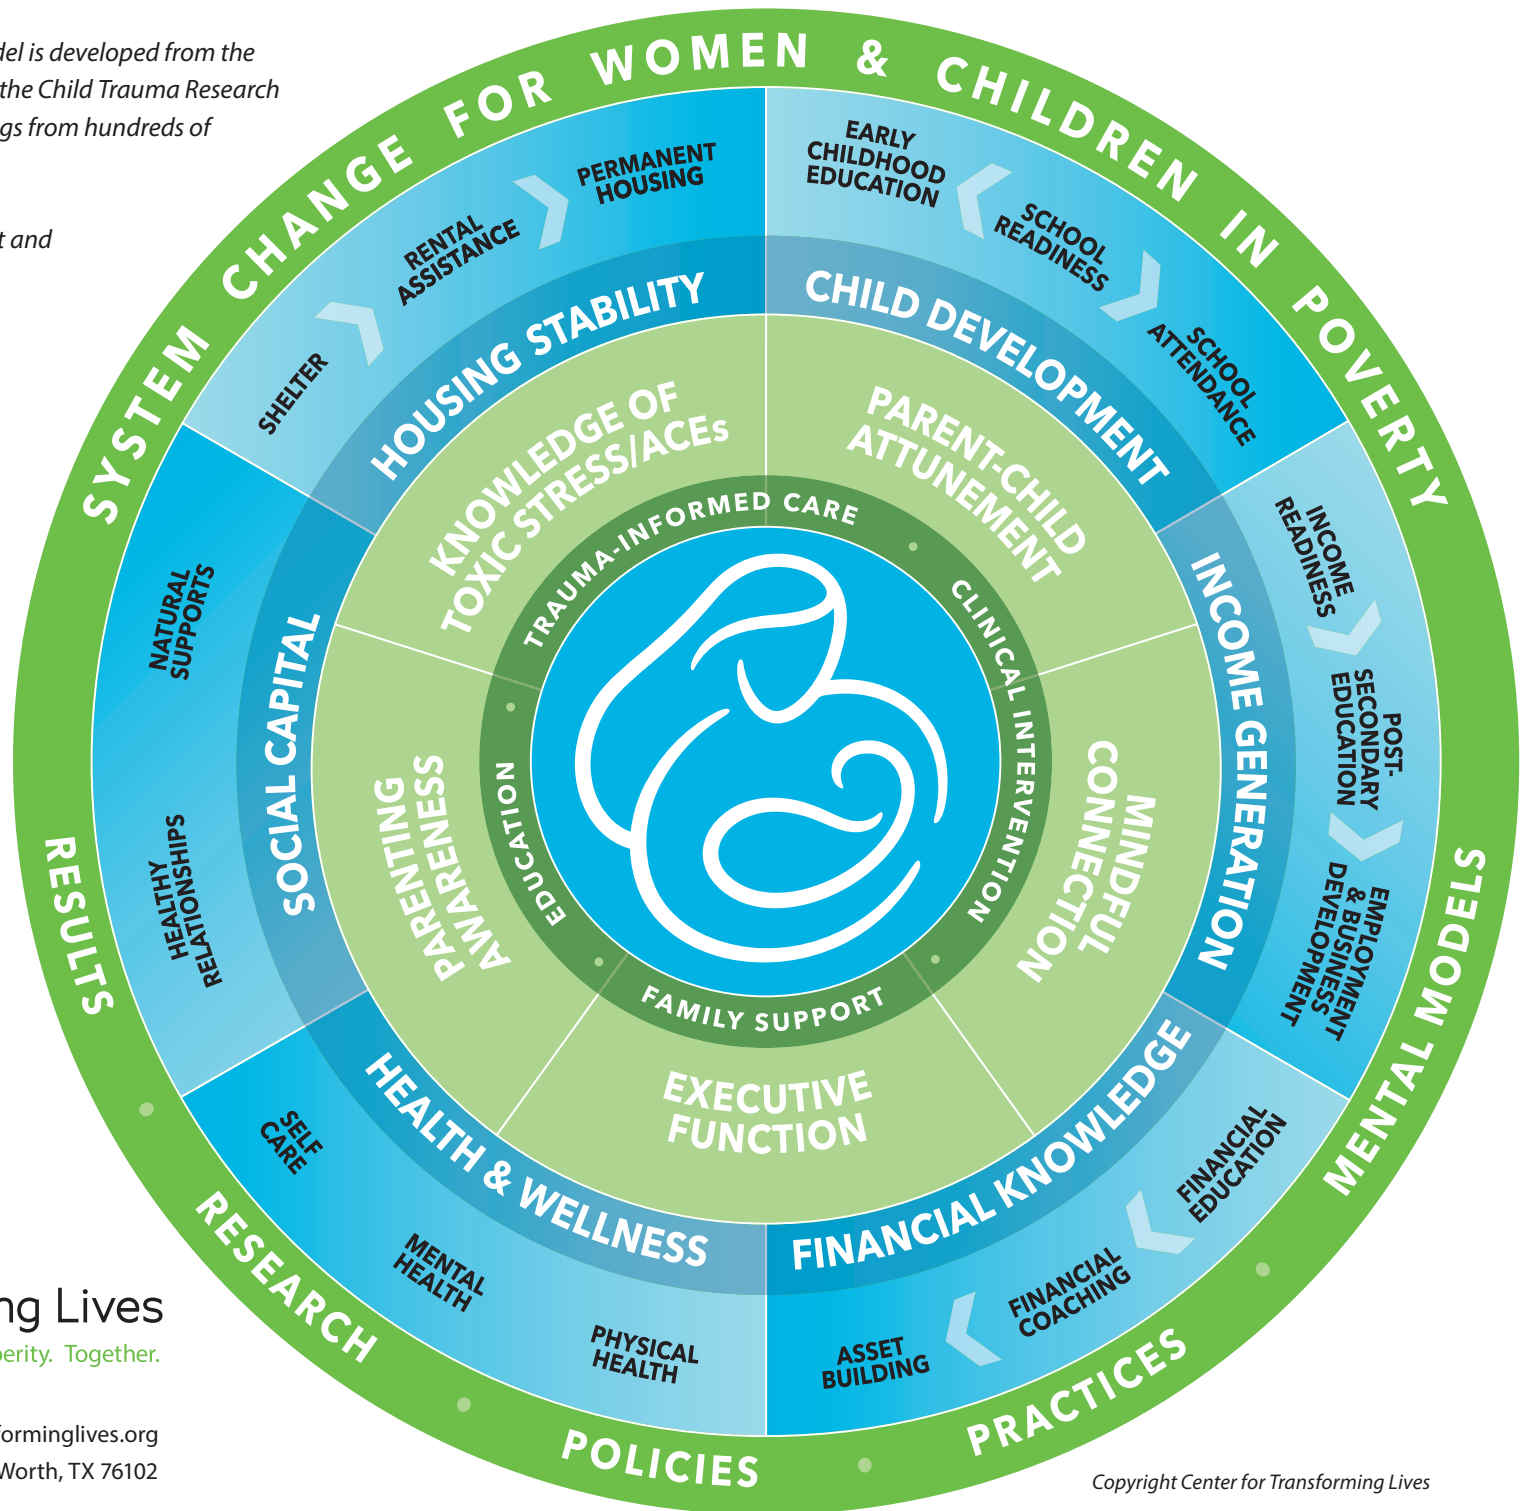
del is developed from the
the Child Trauma Research
gs from hundreds of

t and

SYSTEM CHANGE FOR WOMEN & CHILDREN IN POVERTY

SHELTER
RENTAL ASSISTANCE
PERMANENT HOUSING
HOUSING STABILITY

EARLY CHILDHOOD EDUCATION
SCHOOL READINESS
SCHOOL ATTENDANCE
CHILD DEVELOPMENT

INCOME READINESS
POST-SECONDARY EDUCATION
EMPLOYMENT & BUSINESS DEVELOPMENT
INCOME GENERATION

FINANCIAL EDUCATION
FINANCIAL COACHING
ASSET BUILDING
FINANCIAL KNOWLEDGE

SELF CARE
MENTAL HEALTH
PHYSICAL HEALTH
HEALTH & WELLNESS

NATURAL SUPPORTS
HEALTHY RELATIONSHIPS
SOCIAL CAPITAL

KNOWLEDGE OF TOXIC STRESS/ACEs
PARENT-CHILD ATTUNEMENT
MINDFUL CONNECTION
EXECUTIVE FUNCTION
PARENTING AWARENESS

TRAUMA-INFORMED CARE
CLINICAL INTERVENTION
FAMILY SUPPORT
EDUCATION

MENTAL MODELS
PRACTICES
POLICIES
RESEARCH
RESULTS

ng Lives
perity. Together.

formingives.org
Worth, TX 76102

Copyright Center for Transforming Lives